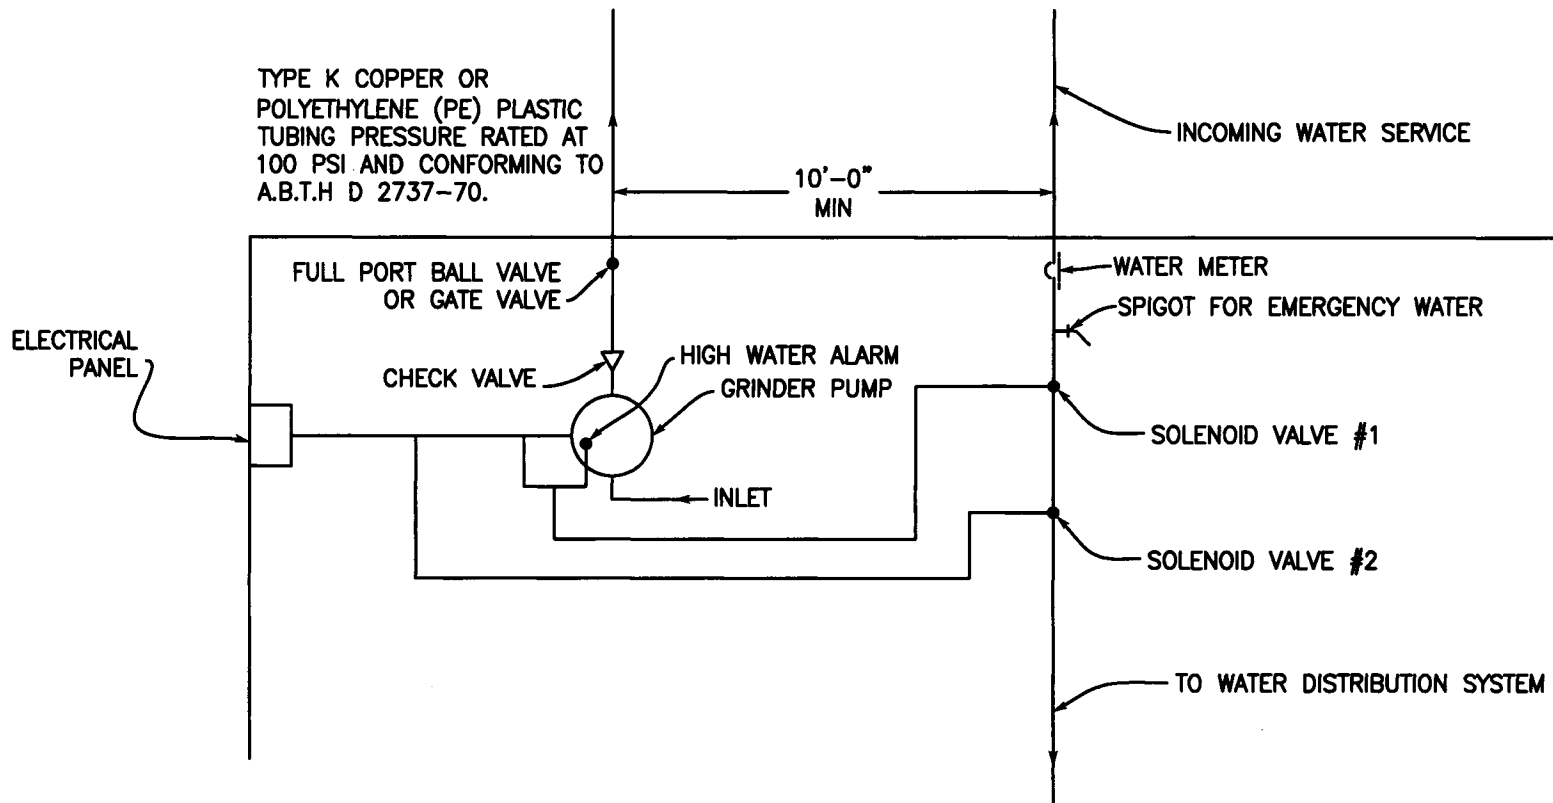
TYPE K COPPER OR POLYETHYLENE (PE) PLASTIC TUBING PRESSURE RATED AT 100 PSI AND CONFORMING TO A.B.T.H D 2737-70.

INCOMING WATER SERVICE

10'-0"
MIN

FULL PORT BALL VALVE
OR GATE VALVE

WATER METER

SPIGOT FOR EMERGENCY WATER

ELECTRICAL
PANEL

HIGH WATER ALARM

CHECK VALVE

GRINDER PUMP

SOLENOID VALVE #1

INLET

SOLENOID VALVE #2

TO WATER DISTRIBUTION SYSTEM